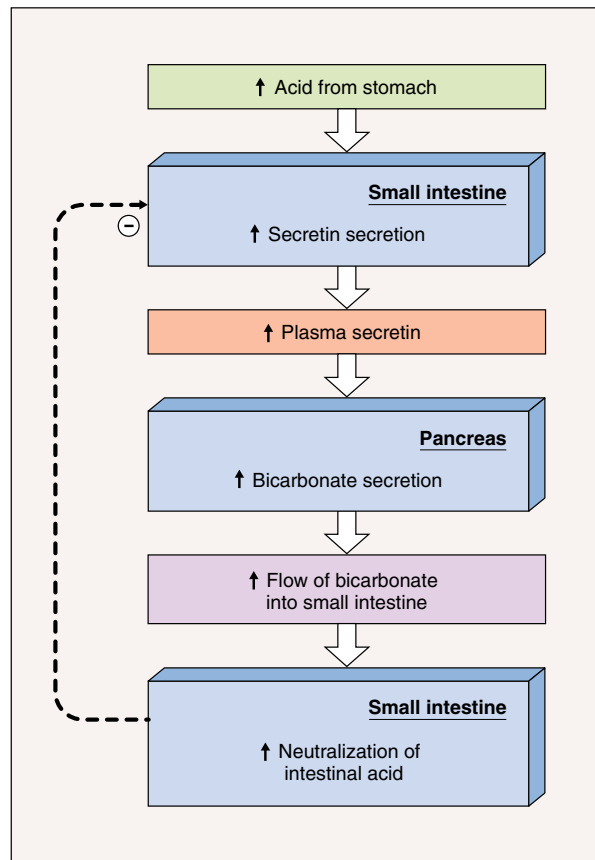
↑ Acid from stomach

Small intestine

↑ Secretin secretion

⊖

↑ Plasma secretin

Pancreas

↑ Bicarbonate secretion

↑ Flow of bicarbonate into small intestine

Small intestine

↑ Neutralization of intestinal acid